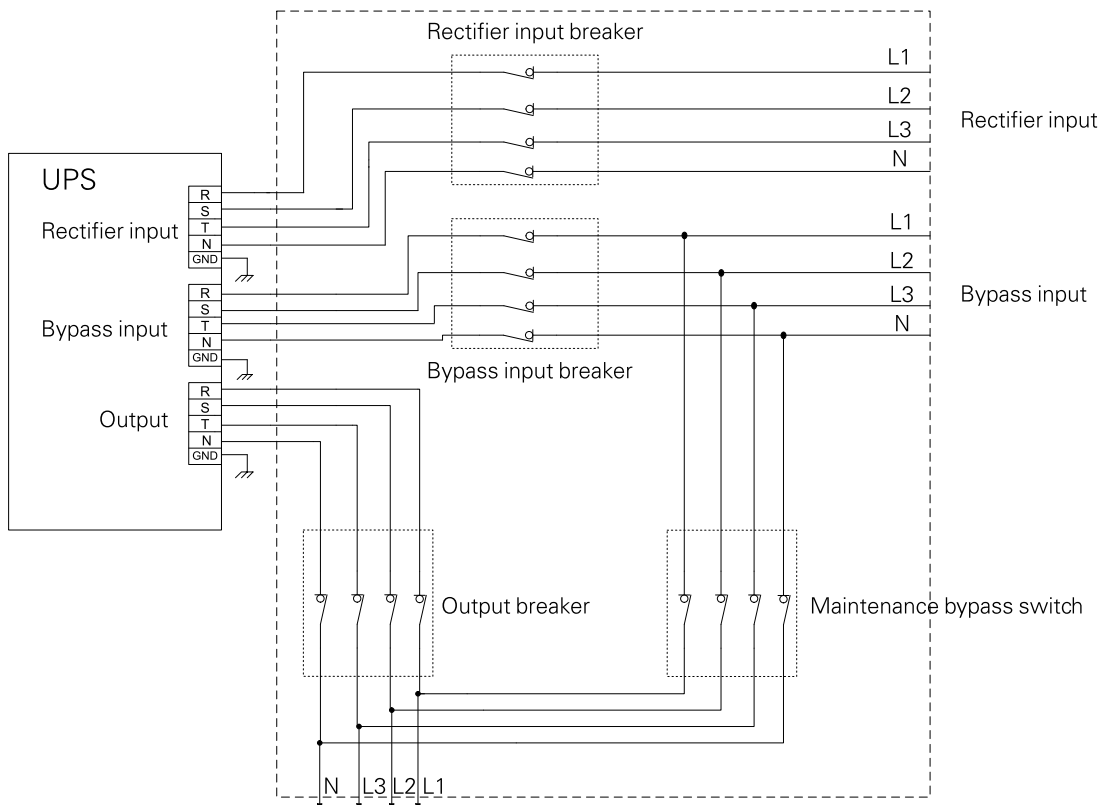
Rectifier input breaker

L1
L2
L3
N

Rectifier input

UPS

R
S
T
N
GND

Rectifier input

L1
L2
L3
N

Bypass input

R
S
T
N
GND

Bypass input

Bypass input breaker

R
S
T
N
GND

Output

Output breaker

Maintenance bypass switch

N L3 L2 L1